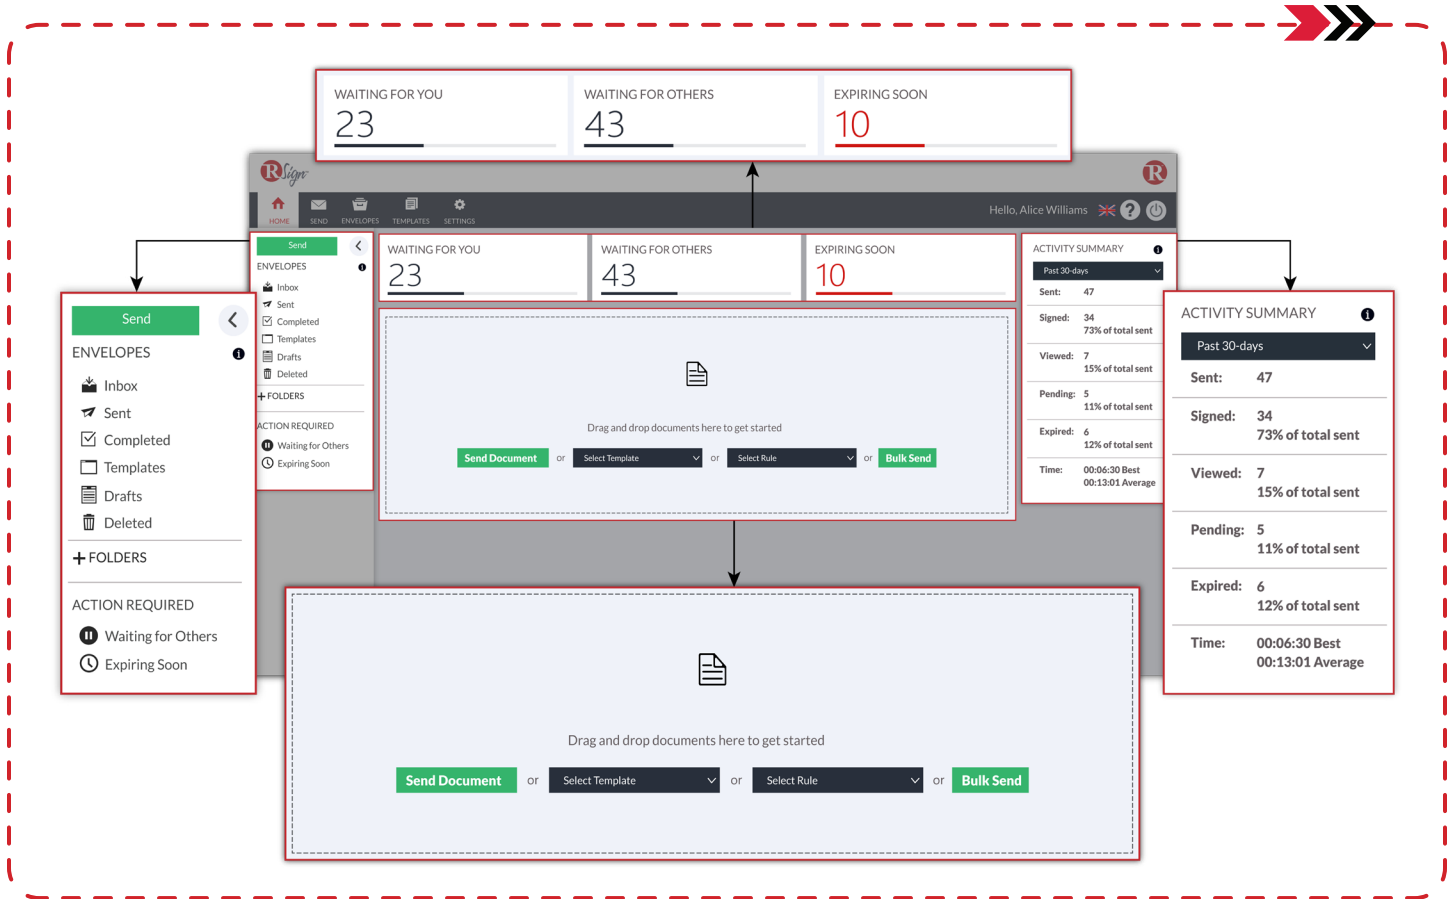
WAITING FOR YOU
23

WAITING FOR OTHERS
43

EXPIRING SOON
10

RSign

HOME SEND ENVELOPES TEMPLATES SETTINGS

Hello, Alice Williams

Send
ENVELOPES
Inbox
Sent
Completed
Templates
Drafts
Deleted
+ FOLDERS
ACTION REQUIRED
Waiting for Others
Expiring Soon

WAITING FOR YOU
23

WAITING FOR OTHERS
43

EXPIRING SOON
10

Drag and drop documents here to get started

Send Document or Select Template or Select Rule or Bulk Send

ACTIVITY SUMMARY
Past 30-days
Sent: 47
Signed: 34 73% of total sent
Viewed: 7 15% of total sent
Pending: 5 11% of total sent
Expired: 6 12% of total sent
Time: 00:06:30 Best 00:13:01 Average

Send
ENVELOPES
Inbox
Sent
Completed
Templates
Drafts
Deleted
+ FOLDERS
ACTION REQUIRED
Waiting for Others
Expiring Soon

ACTIVITY SUMMARY
Past 30-days
Sent: 47
Signed: 34
73% of total sent
Viewed: 7
15% of total sent
Pending: 5
11% of total sent
Expired: 6
12% of total sent
Time: 00:06:30 Best
00:13:01 Average

Drag and drop documents here to get started

Send Document or Select Template or Select Rule or Bulk Send